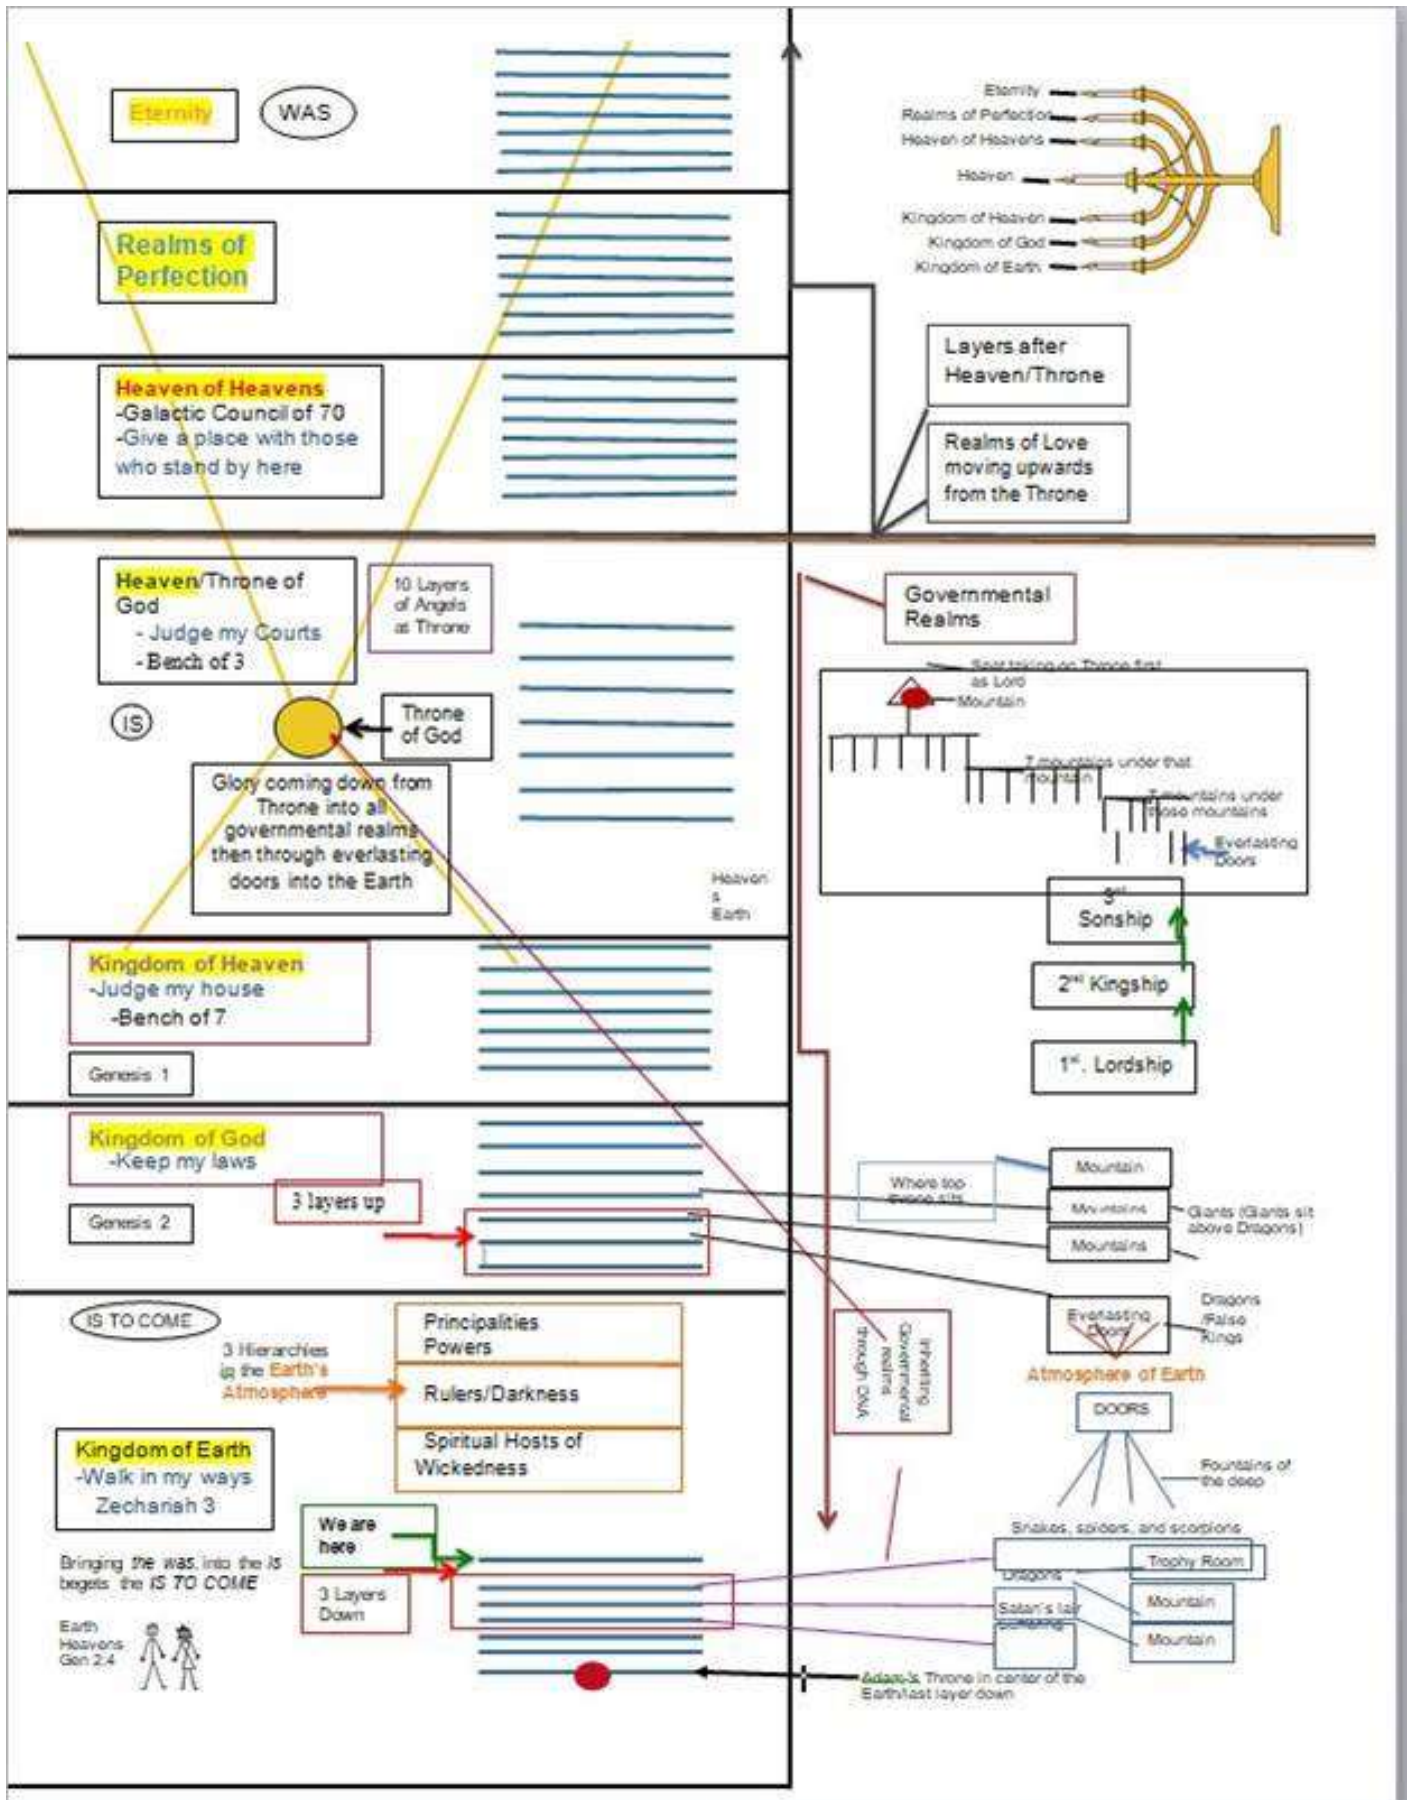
Eternity WAS

Realms of Perfection

Heaven of Heavens
-Galactic Council of 70
-Give a place with those who stand by here

Heaven/Throne of God
- Judge my Courts
- Bench of 3

10 Layers of Angels at Throne

IS

Throne of God

Glory coming down from Throne into all governmental realms then through everlasting doors into the Earth

Heaven & Earth

Kingdom of Heaven
-Judge my house
-Bench of 7

Genesis 1

Kingdom of God
-Keep my laws

3 layers up

Genesis 2

IS TO COME

3 Hierarchies in the Earth's Atmosphere

Principalities
Powers

Rulers/Darkness

Spiritual Hosts of Wickedness

Kingdom of Earth
-Walk in my ways
Zechariah 3

Bringing the was into the is begets the IS TO COME

Earth Heavens Gen 2:4

We are here

3 Layers Down

Eternity
Realms of Perfection
Heaven of Heavens
Heaven
Kingdom of Heaven
Kingdom of God
Kingdom of Earth

Layers after Heaven/Throne

Realms of Love moving upwards from the Throne

Governmental Realms

Seat taking on Throne first as Lord
Mountain
7 mountains under that mountain
7 mountains under those mountains
Everlasting Doors

3rd Sonship

2nd Kingship

1st. Lordship

Where top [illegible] sits

Mountain
Mountains
Mountains
Giants (Giants sit above Dragons)

Inheriting Governmental realms through DNA

Everlasting Doors
Dragons /False Kings

Atmosphere of Earth

DOORS

Fountains of the deep

Snakes, spiders, and scorpions

Trophy Room
Dragons
Satan's lair
Mountain
Mountain

Adam's Throne in center of the Earth/last layer down